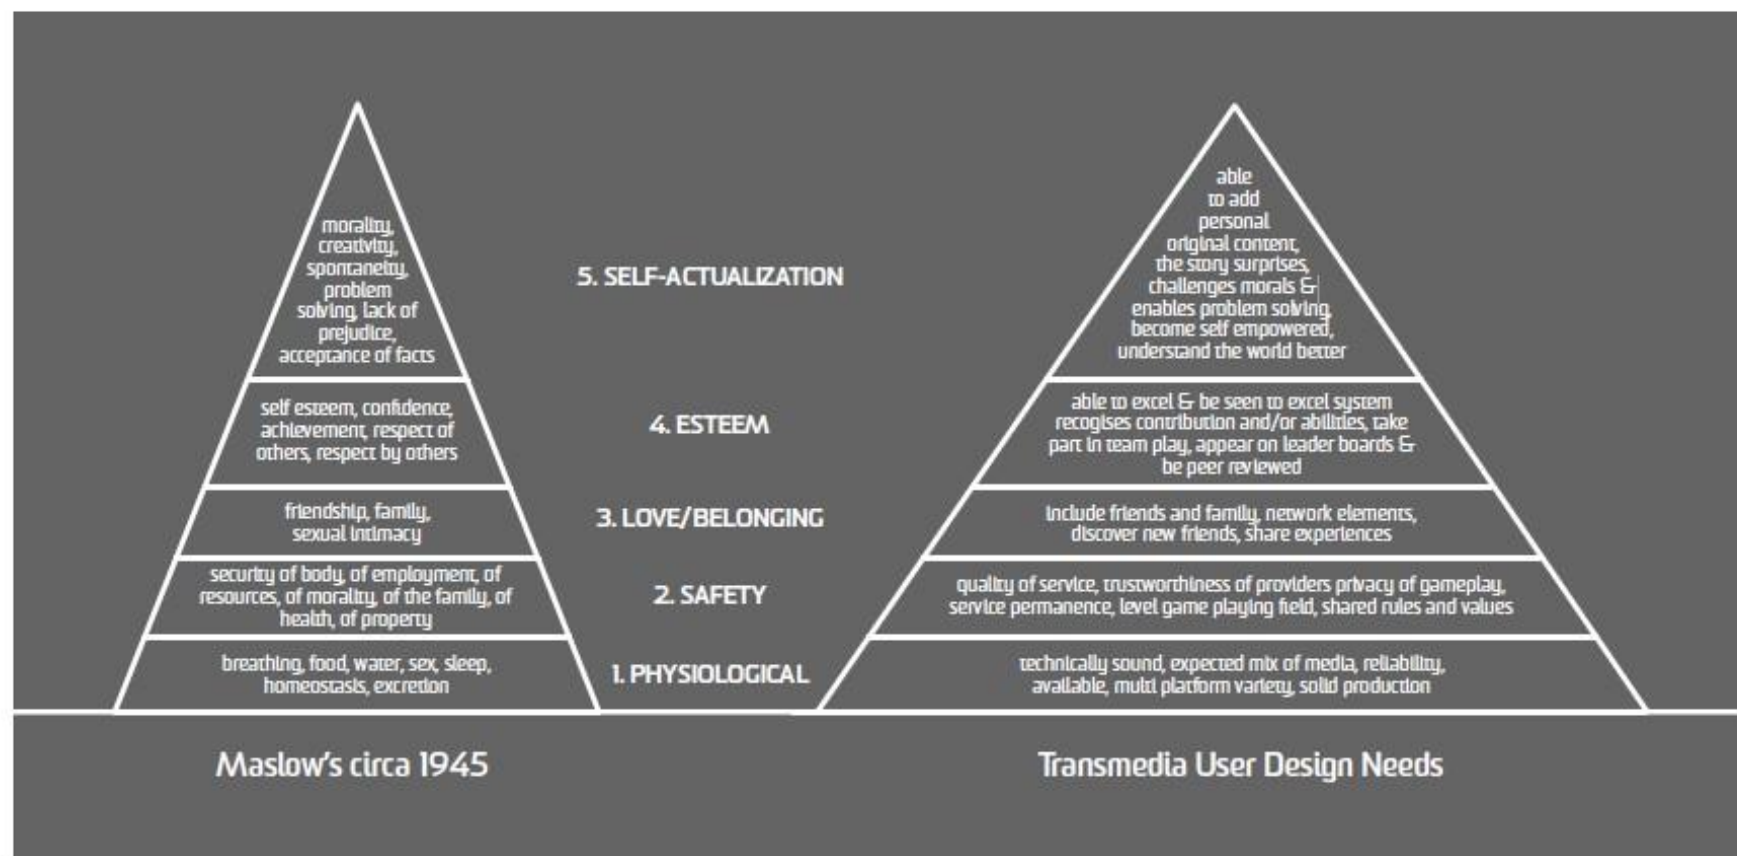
morality, creativity, spontaneity, problem solving, lack of prejudice, acceptance of facts

self esteem, confidence, achievement, respect of others, respect by others

friendship, family, sexual intimacy

security of body, of employment, of resources, of morality, of the family, of health, of property

breathing, food, water, sex, sleep, homeostasis, excretion

5. SELF-ACTUALIZATION

4. ESTEEM

3. LOVE/BELONGING

2. SAFETY

1. PHYSIOLOGICAL

able to add personal original content, the story surprises, challenges morals & enables problem solving, become self empowered, understand the world better

able to excel & be seen to excel system recogises contribution and/or abilities, take part in team play, appear on leader boards & be peer reviewed

include friends and family, network elements, discover new friends, share experiences

quality of service, trustworthiness of providers privacy of gameplay, service permanence, level game playing field, shared rules and values

technically sound, expected mix of media, reliability, available, multi platform variety, solid production

Maslow's circa 1945

Transmedia User Design Needs